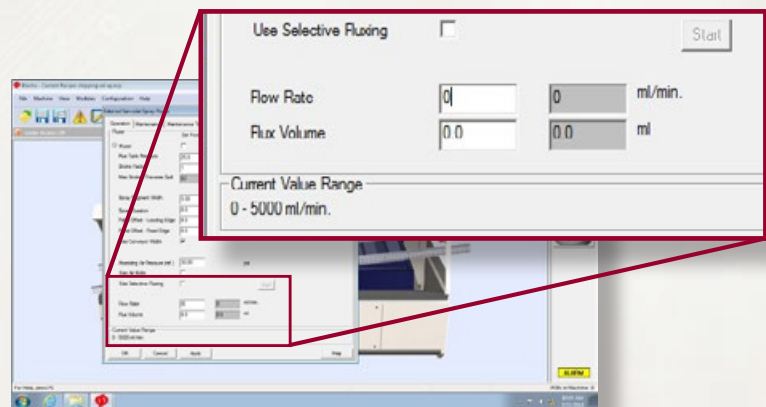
Use Selective Fluxing

Start

Flow Rate
0
0
ml/min.

Flux Volume
0.0
0.0
ml

Current Value Range
0 - 5000 ml/min.

Use Selective Fluxing

Start

Flow Rate
0
0
ml/min.

Flux Volume
0.0
0.0
ml

Current Value Range
0 - 5000 ml/min.

OK
Cancel
Apply
Help

File Machine View Modules Configuration Help

Operation

Fluxer

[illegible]

ALARM

For Help, press F1